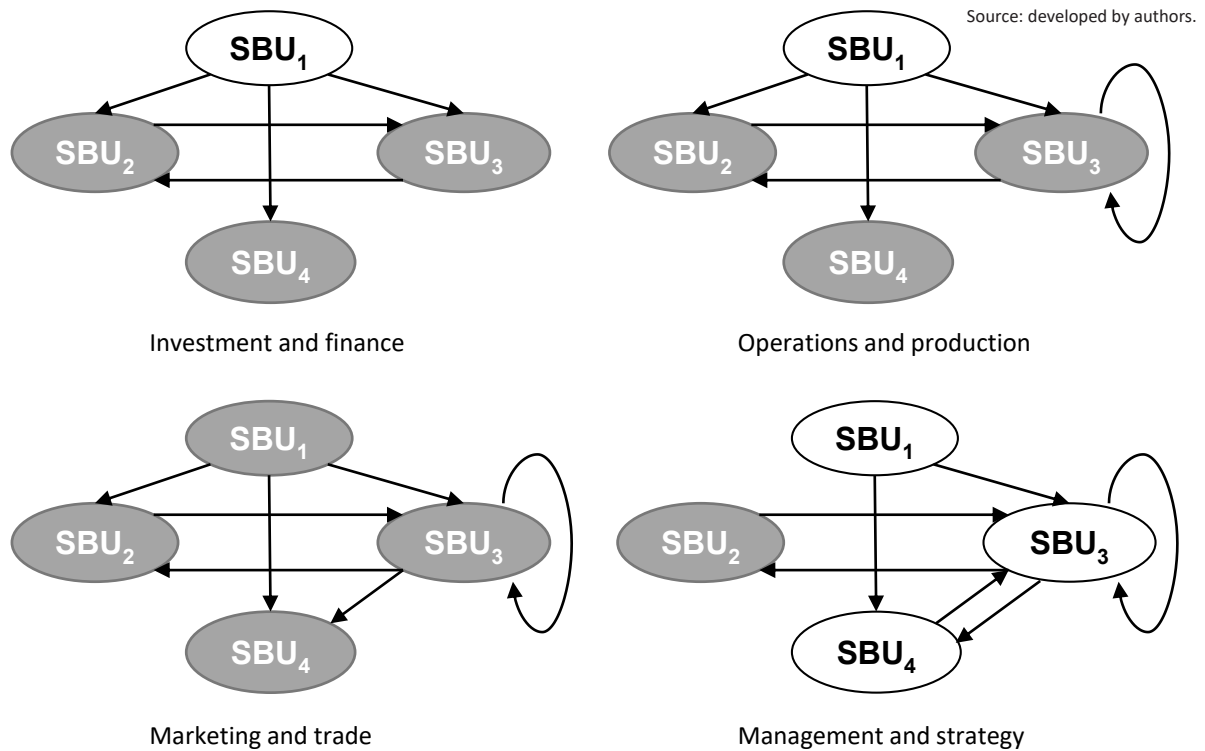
Source: developed by authors.

$SBU_1$

$SBU_2$

$SBU_3$

$SBU_4$

Investment and finance

$SBU_1$

$SBU_2$

$SBU_3$

$SBU_4$

Operations and production

$SBU_1$

$SBU_2$

$SBU_3$

$SBU_4$

Marketing and trade

$SBU_1$

$SBU_2$

$SBU_3$

$SBU_4$

Management and strategy